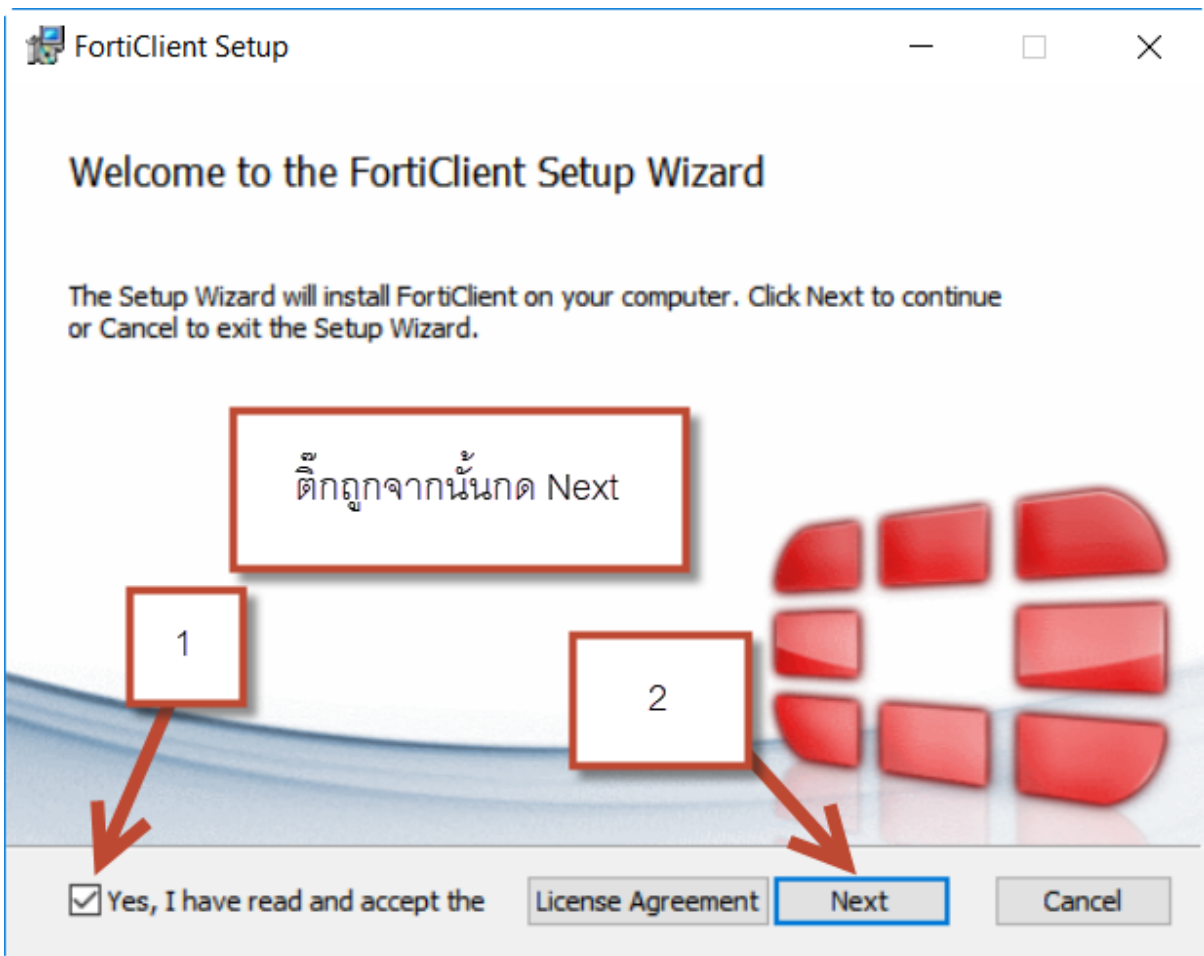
FortiClient Setup

Welcome to the FortiClient Setup Wizard

The Setup Wizard will install FortiClient on your computer. Click Next to continue or Cancel to exit the Setup Wizard.

ติ๊กถูกจากนั้นกด Next

1

2

Yes, I have read and accept the

License Agreement

Next

Cancel